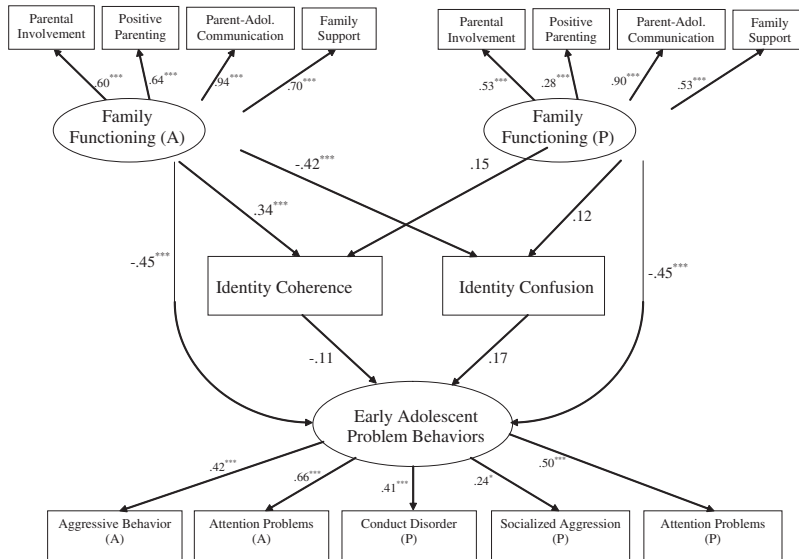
Parental Involvement

Positive Parenting

Parent-Adol. Communication

Family Support

$.60^{***}$

$.64^{***}$

$.94^{***}$

$.70^{***}$

Family Functioning (A)

Parental Involvement

Positive Parenting

Parent-Adol. Communication

Family Support

$.53^{***}$

$.28^{***}$

$.90^{***}$

$.53^{***}$

Family Functioning (P)

$-.42^{***}$

.15

$.34^{***}$

.12

$-.45^{***}$

Identity Coherence

Identity Confusion

$-.45^{***}$

-.11

.17

Early Adolescent Problem Behaviors

$.42^{***}$

$.66^{***}$

$.41^{***}$

$.24^{*}$

$.50^{***}$

Aggressive Behavior (A)

Attention Problems (A)

Conduct Disorder (P)

Socialized Aggression (P)

Attention Problems (P)